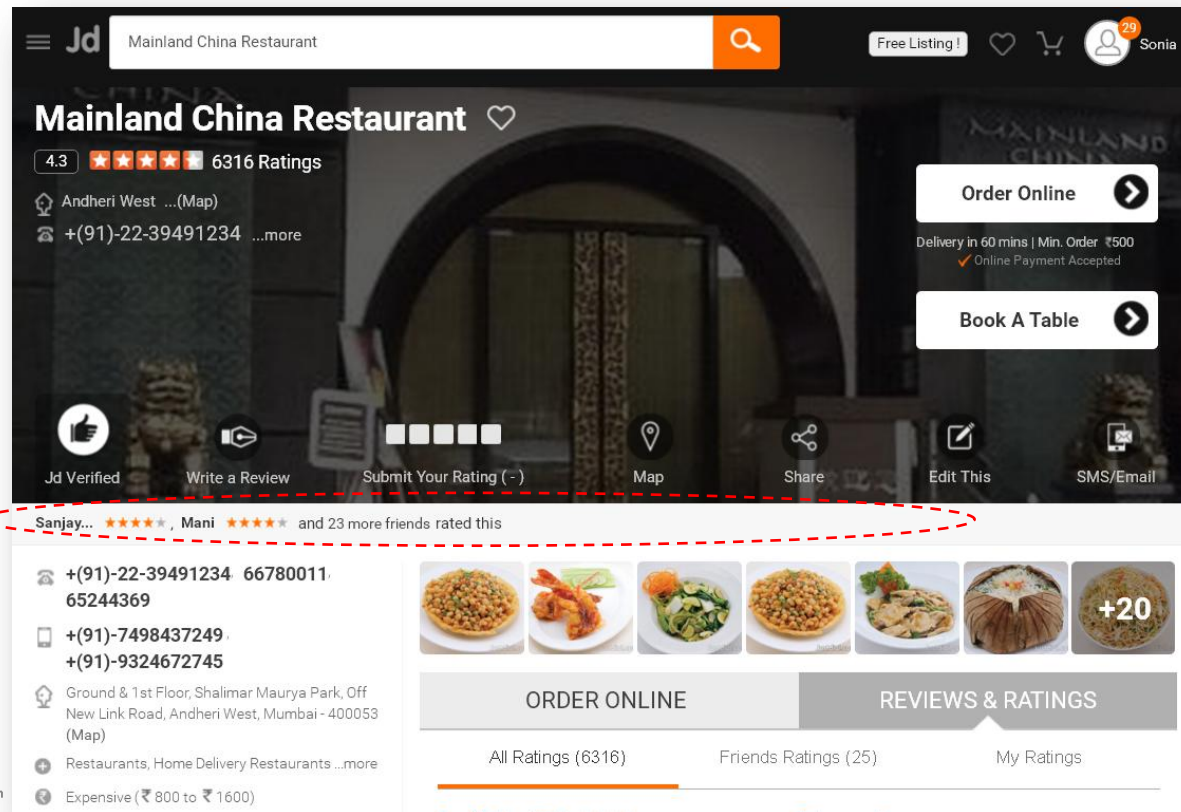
Jd

Mainland China Restaurant

Free Listing !

29

Sonia

Mainland China Restaurant

4.3 6316 Ratings

Andheri West ...(Map)

+(91)-22-39491234 ...more

MAINLAND CHINA

Order Online

Delivery in 60 mins | Min. Order ₹500

Online Payment Accepted

Book A Table

Jd Verified

Write a Review

Submit Your Rating ( - )

Map

Share

Edit This

SMS/Email

Sanjay... , Mani and 23 more friends rated this

+(91)-22-39491234, 66780011, 65244369

+(91)-7498437249, +(91)-9324672745

Ground & 1st Floor, Shalimar Maurya Park, Off New Link Road, Andheri West, Mumbai - 400053 (Map)

Restaurants, Home Delivery Restaurants ...more

Expensive (₹ 800 to ₹ 1600)

+20

ORDER ONLINE

REVIEWS & RATINGS

All Ratings (6316)

Friends Ratings (25)

My Ratings